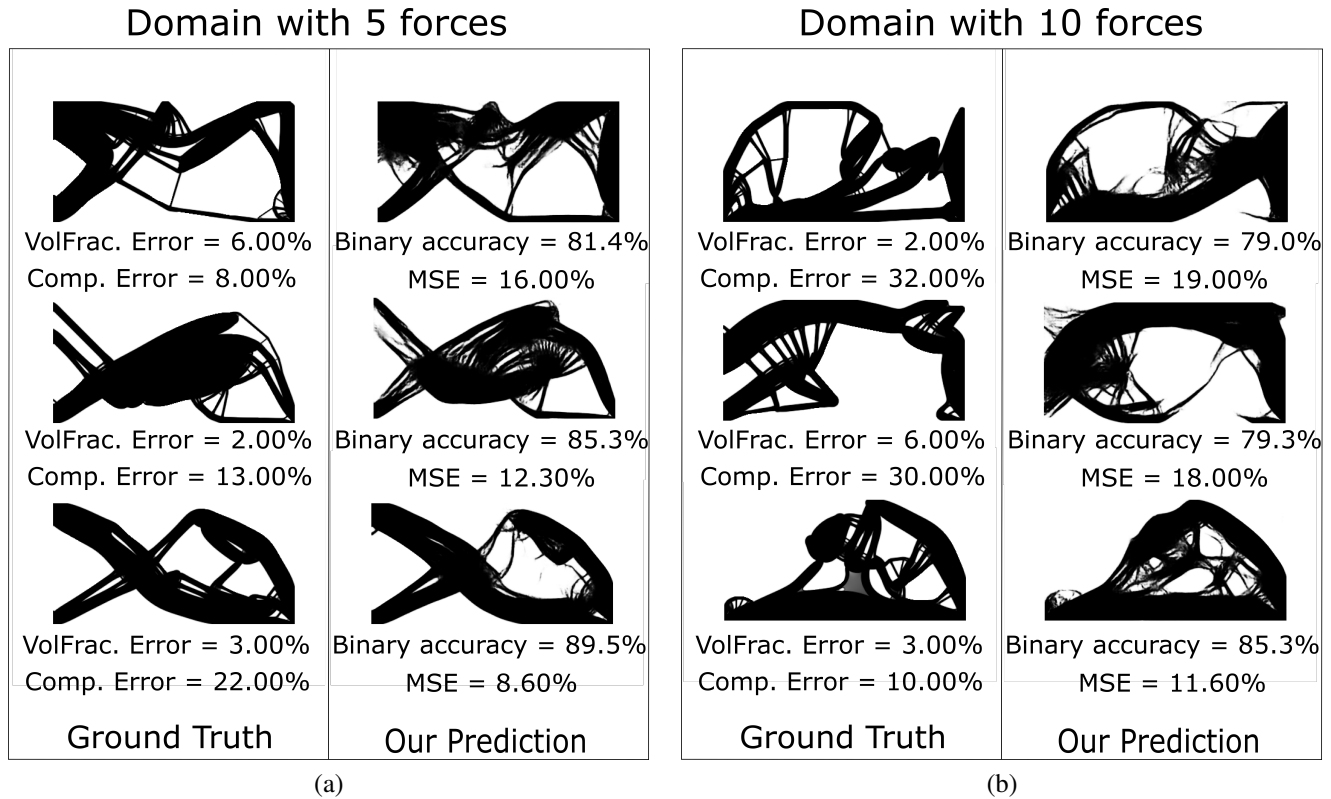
Domain with 5 forces

VolFrac. Error = 6.00%
Comp. Error = 8.00%

VolFrac. Error = 2.00%
Comp. Error = 13.00%

VolFrac. Error = 3.00%
Comp. Error = 22.00%

Ground Truth

Binary accuracy = 81.4%
MSE = 16.00%

Binary accuracy = 85.3%
MSE = 12.30%

Binary accuracy = 89.5%
MSE = 8.60%

Our Prediction

(a)

Domain with 10 forces

VolFrac. Error = 2.00%
Comp. Error = 32.00%

VolFrac. Error = 6.00%
Comp. Error = 30.00%

VolFrac. Error = 3.00%
Comp. Error = 10.00%

Ground Truth

Binary accuracy = 79.0%
MSE = 19.00%

Binary accuracy = 79.3%
MSE = 18.00%

Binary accuracy = 85.3%
MSE = 11.60%

Our Prediction

(b)